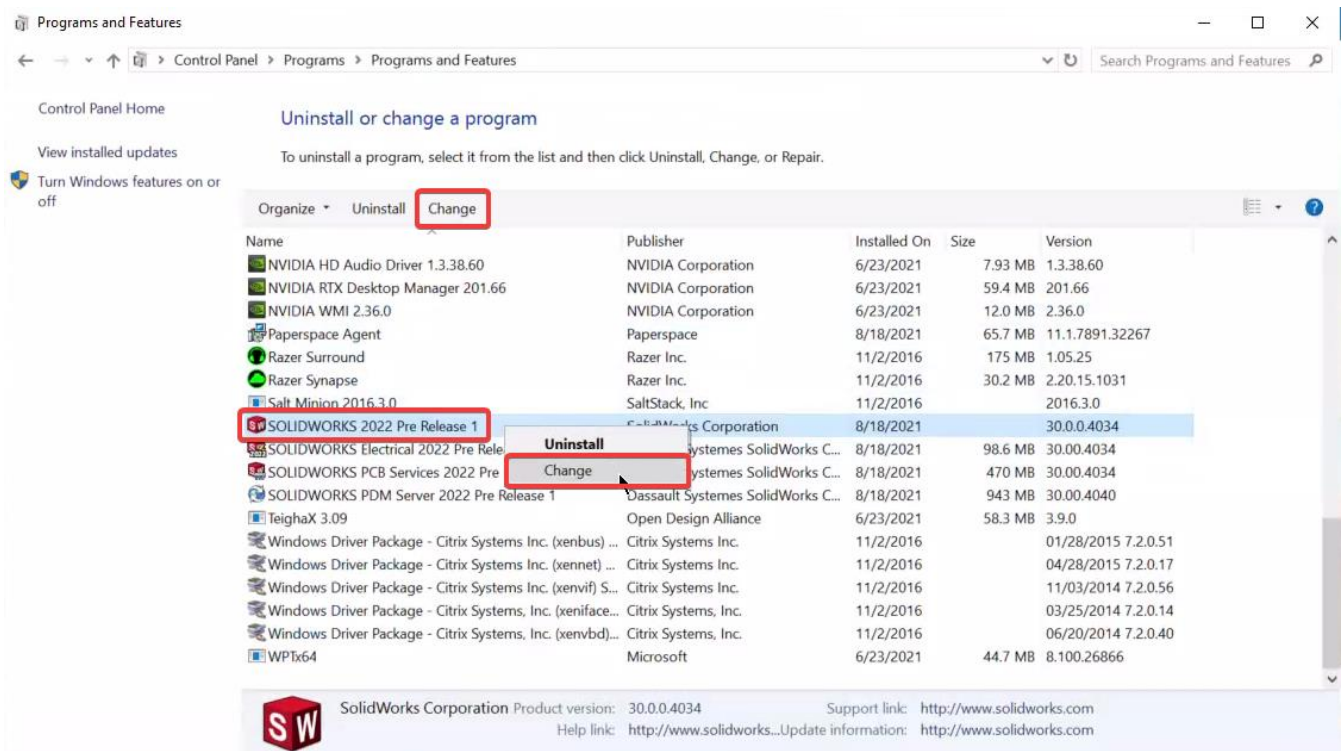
Programs and Features

Control Panel > Programs > Programs and Features

Search Programs and Features

Control Panel Home

View installed updates

Turn Windows features on or off

Uninstall or change a program

To uninstall a program, select it from the list and then click Uninstall, Change, or Repair.

Organize ▾ Uninstall Change

| Name | Publisher | Installed On | Size | Version |
|---|---|---|---|---|
| NVIDIA HD Audio Driver 1.3.38.60 | NVIDIA Corporation | 6/23/2021 | 7.93 MB | 1.3.38.60 |
| NVIDIA RTX Desktop Manager 201.66 | NVIDIA Corporation | 6/23/2021 | 59.4 MB | 201.66 |
| NVIDIA WMI 2.36.0 | NVIDIA Corporation | 6/23/2021 | 12.0 MB | 2.36.0 |
| Paperspace Agent | Paperspace | 8/18/2021 | 65.7 MB | 11.1.7891.32267 |
| Razer Surround | Razer Inc. | 11/2/2016 | 175 MB | 1.05.25 |
| Razer Synapse | Razer Inc. | 11/2/2016 | 30.2 MB | 2.20.15.1031 |
| Salt Minion 2016.3.0 | SaltStack, Inc | 11/2/2016 | | 2016.3.0 |
| SOLIDWORKS 2022 Pre Release 1 | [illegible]s Corporation | 8/18/2021 | | 30.0.0.4034 |
| SOLIDWORKS Electrical 2022 Pre Rele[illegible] | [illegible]ystemes SolidWorks C... | 8/18/2021 | 98.6 MB | 30.00.4034 |
| SOLIDWORKS PCB Services 2022 Pre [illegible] | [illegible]ystemes SolidWorks C... | 8/18/2021 | 470 MB | 30.00.4034 |
| SOLIDWORKS PDM Server 2022 Pre Release 1 | Dassault Systemes SolidWorks C... | 8/18/2021 | 943 MB | 30.00.4040 |
| TeighaX 3.09 | Open Design Alliance | 6/23/2021 | 58.3 MB | 3.9.0 |
| Windows Driver Package - Citrix Systems Inc. (xenbus) ... | Citrix Systems Inc. | 11/2/2016 | | 01/28/2015 7.2.0.51 |
| Windows Driver Package - Citrix Systems Inc. (xennet) ... | Citrix Systems Inc. | 11/2/2016 | | 04/28/2015 7.2.0.17 |
| Windows Driver Package - Citrix Systems Inc. (xenvif) S... | Citrix Systems Inc. | 11/2/2016 | | 11/03/2014 7.2.0.56 |
| Windows Driver Package - Citrix Systems, Inc. (xeniface... | Citrix Systems, Inc. | 11/2/2016 | | 03/25/2014 7.2.0.14 |
| Windows Driver Package - Citrix Systems, Inc. (xenvbd)... | Citrix Systems, Inc. | 11/2/2016 | | 06/20/2014 7.2.0.40 |
| WPTx64 | Microsoft | 6/23/2021 | 44.7 MB | 8.100.26866 |

Uninstall
Change

SolidWorks Corporation Product version: 30.0.0.4034 Support link: http://www.solidworks.com
Help link: http://www.solidworks... Update information: http://www.solidworks.com